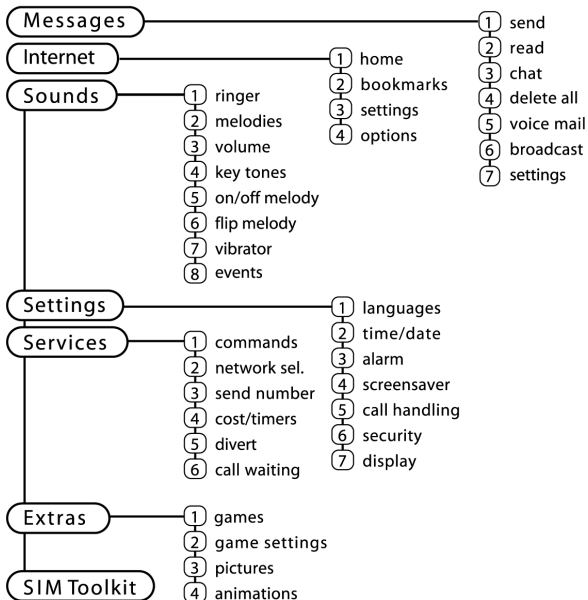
Messages

1 send
2 read
3 chat
4 delete all
5 voice mail
6 broadcast
7 settings

Internet

1 home
2 bookmarks
3 settings
4 options

Sounds

1 ringer
2 melodies
3 volume
4 key tones
5 on/off melody
6 flip melody
7 vibrator
8 events

Settings

1 languages
2 time/date
3 alarm
4 screensaver
5 call handling
6 security
7 display

Services

1 commands
2 network sel.
3 send number
4 cost/timers
5 divert
6 call waiting

Extras

1 games
2 game settings
3 pictures
4 animations

SIM Toolkit